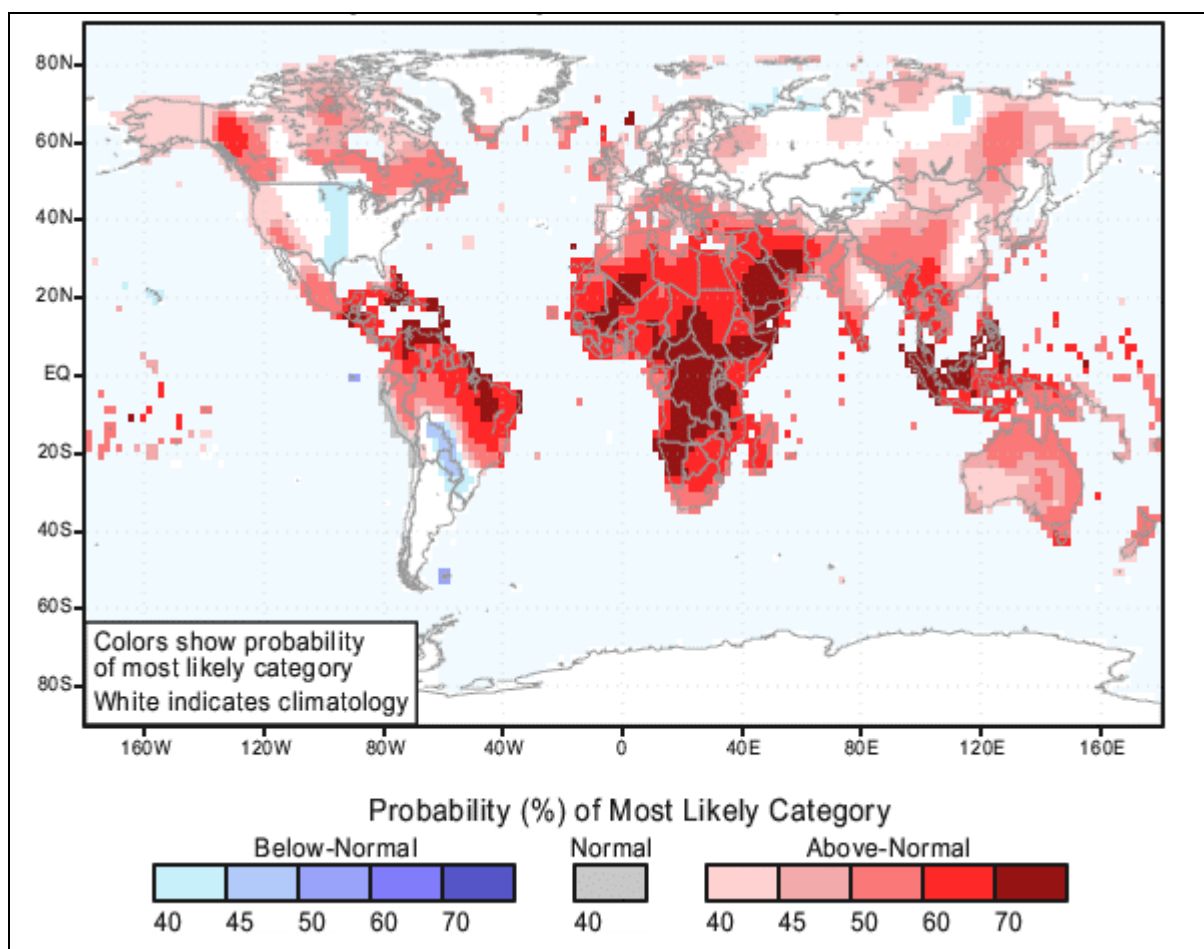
80N
60N
40N
20N
EQ
20S
40S
60S
80S

Colors show probability of most likely category
White indicates climatology

160W 120W 80W 40W 0 40E 80E 120E 160E

Probability (%) of Most Likely Category

Below-Normal
40 45 50 60 70

Normal
40

Above-Normal
40 45 50 60 70